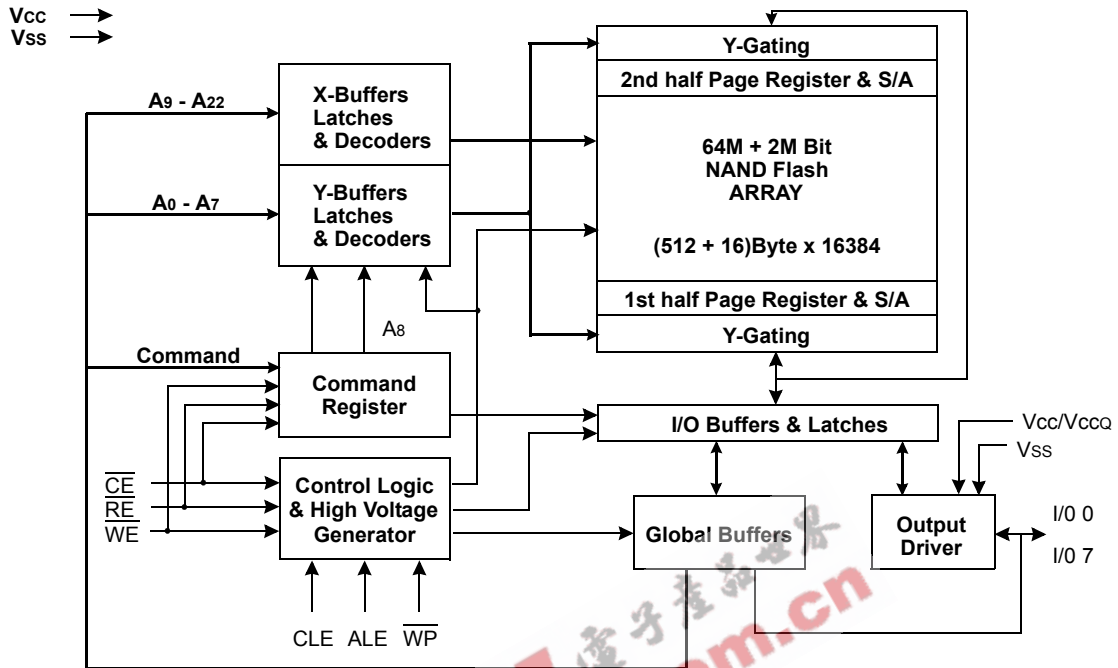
Vcc
Vss

$A_9$ - $A_{22}$

X-Buffers Latches & Decoders

$A_0$ - $A_7$

Y-Buffers Latches & Decoders

$A_8$

Command

Command Register

$\overline{CE}$
$\overline{RE}$
$\overline{WE}$

Control Logic & High Voltage Generator

CLE ALE $\overline{WP}$

Y-Gating

2nd half Page Register & S/A

64M + 2M Bit NAND Flash ARRAY

(512 + 16)Byte x 16384

1st half Page Register & S/A

Y-Gating

I/O Buffers & Latches

Vcc/VccQ
Vss

Global Buffers

Output Driver

I/0 0

I/0 7

.cn